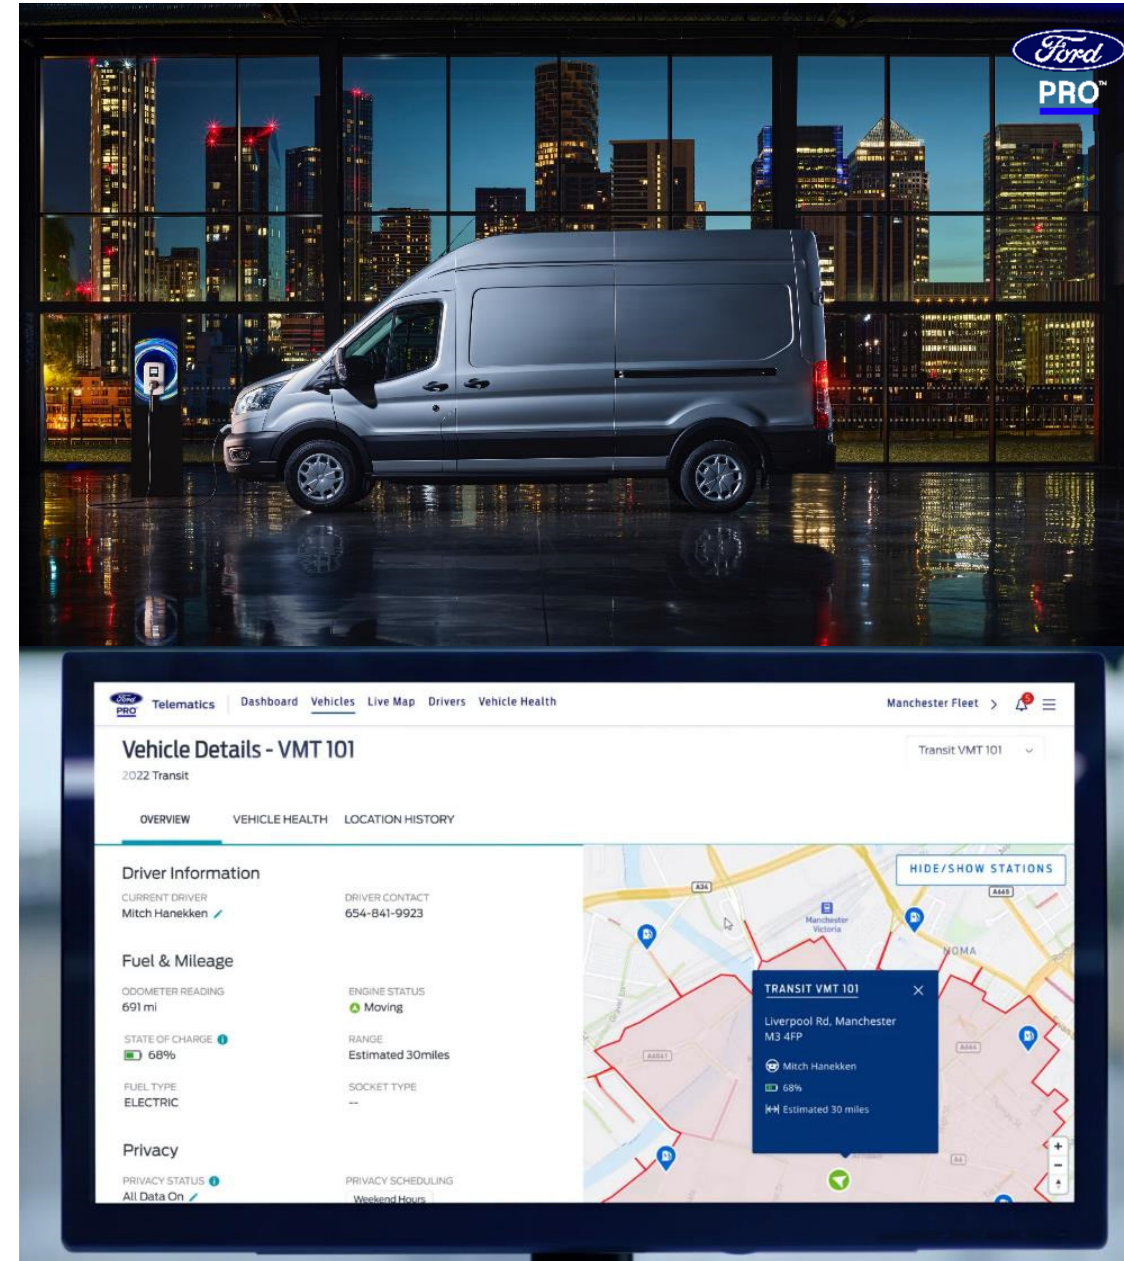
Ford
PRO™

Ford PRO Telematics Dashboard Vehicles Live Map Drivers Vehicle Health Manchester Fleet >

Vehicle Details - VMT 101
2022 Transit

Transit VMT 101

OVERVIEW VEHICLE HEALTH LOCATION HISTORY

Driver Information
CURRENT DRIVER
Mitch Hanekken
DRIVER CONTACT
654-841-9923

Fuel & Mileage
ODOMETER READING
691 mi
ENGINE STATUS
Moving
STATE OF CHARGE
68%
RANGE
Estimated 30miles
FUEL TYPE
ELECTRIC
SOCKET TYPE
--

Privacy
PRIVACY STATUS
All Data On
PRIVACY SCHEDULING
Weekend Hours

HIDE/SHOW STATIONS
A34
A665
Manchester Victoria
NOMA
A6041
A664
TRANSIT VMT 101
Liverpool Rd, Manchester
M3 4FP
Mitch Hanekken
68%
Estimated 30 miles
+
-